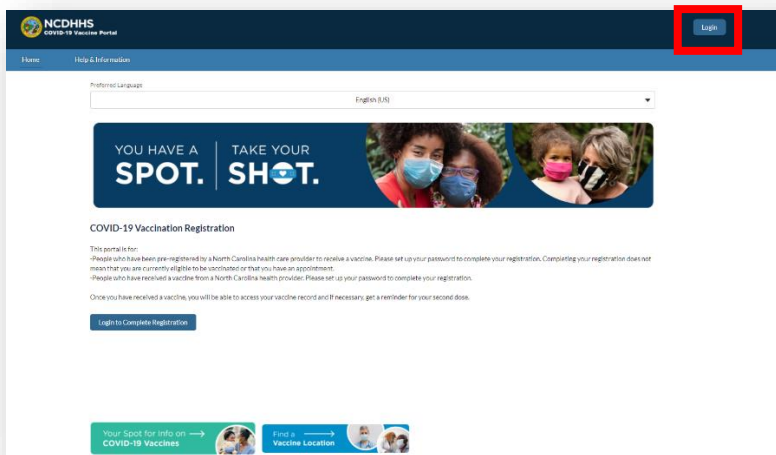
NCDHHS
COVID-19 Vaccine Portal

Login

Home Help & Information

Preferred Language

English (US)

YOU HAVE A SPOT. TAKE YOUR SHOT.

COVID-19 Vaccination Registration

This portal is for:
-People who have been pre-registered by a North Carolina health care provider to receive a vaccine. Please set up your password to complete your registration. Completing your registration does not mean that you are currently eligible to be vaccinated or that you have an appointment.
-People who have received a vaccine from a North Carolina health provider. Please set up your password to complete your registration.

Once you have received a vaccine, you will be able to access your vaccine record and if necessary, get a reminder for your second dose.

Login to Complete Registration

Your Spot for Info on COVID-19 Vaccines

Find a Vaccine Location